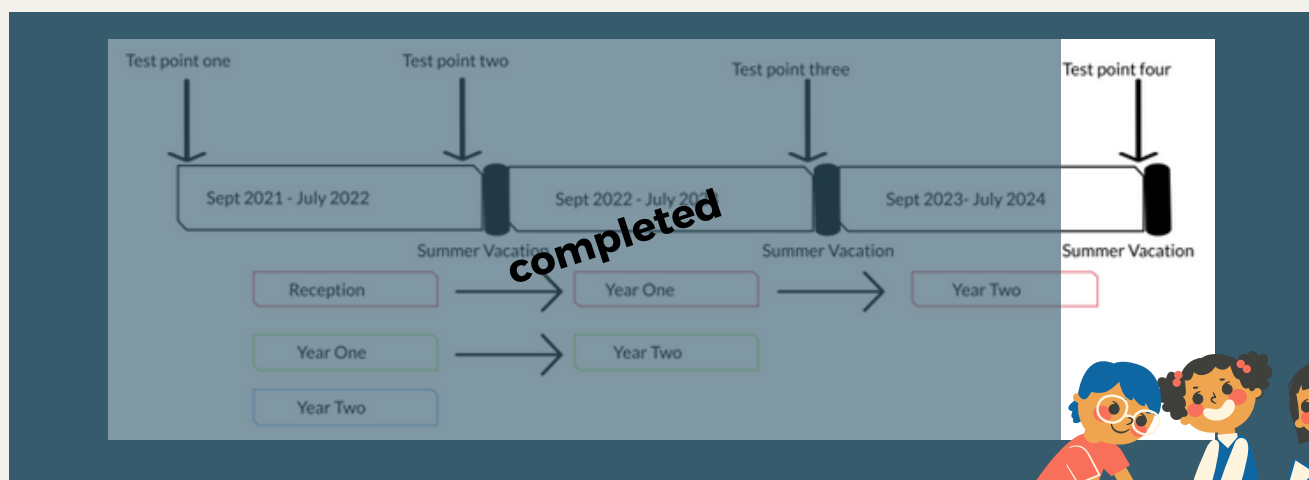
Test point one

Test point two

Test point three

Test point four

Sept 2021 - July 2022

Sept 2022 - July 20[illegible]

Sept 2023- July 2024

completed

Summer Vacation

Summer Vacation

Summer Vacation

Reception

Year One

Year Two

Year One

Year Two

Year Two